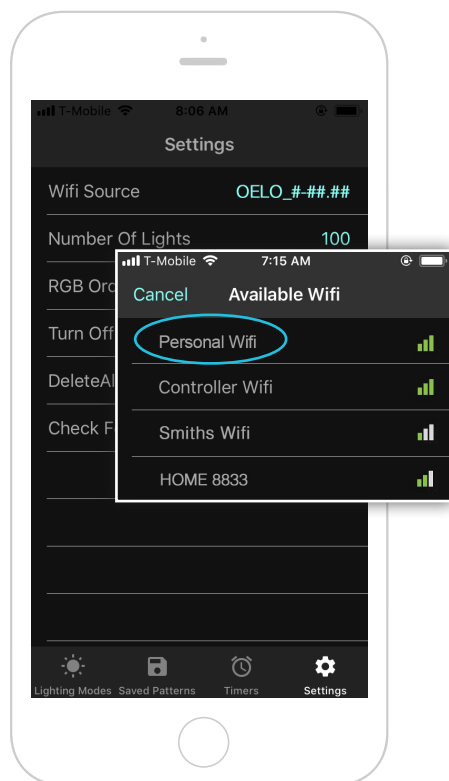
T-Mobile 8:06 AM

Settings

Wifi Source OELO_#-##.##

Number Of Lights 100

RGB Ord

Turn Off

DeleteAl

Check F

T-Mobile 7:15 AM

Cancel Available Wifi

Personal Wifi

Controller Wifi

Smiths Wifi

HOME 8833

Lighting Modes Saved Patterns Timers Settings